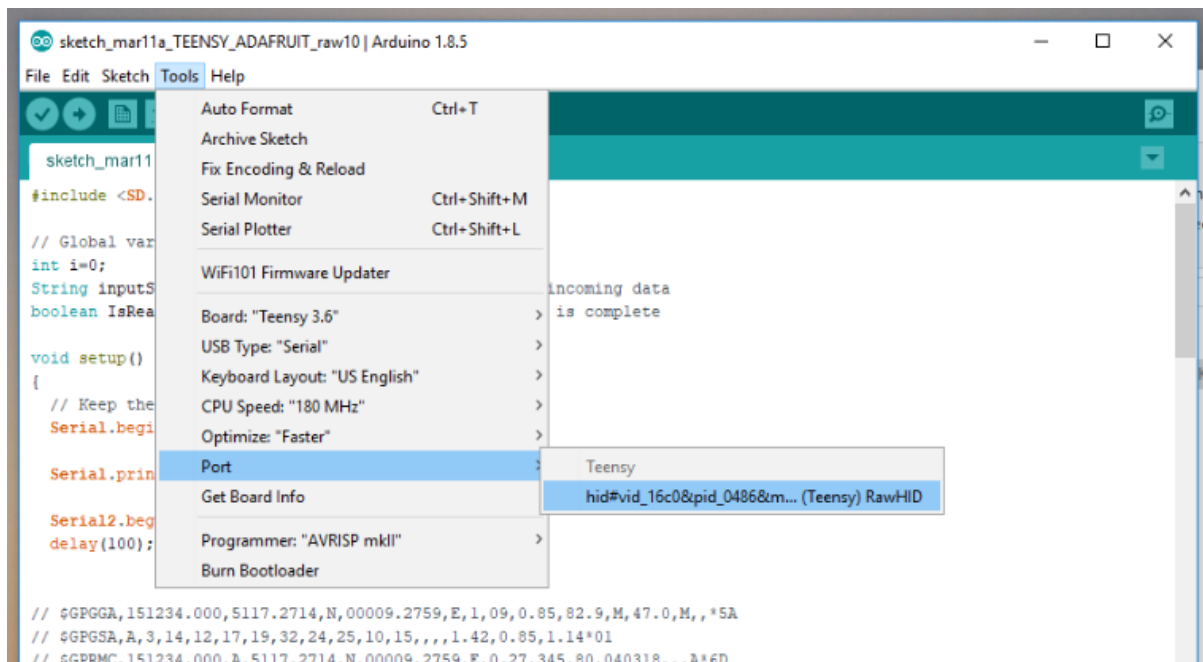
sketch_mar11a_TEENSY_ADAFRUIT_raw10 | Arduino 1.8.5

File Edit Sketch Tools Help

sketch_mar11

#include <SD.

// Global var
int i=0;
String inputS incoming data
boolean IsRea is complete

void setup()
{
// Keep the
Serial.begi

Serial.prin

Serial2.beg
delay(100);

Auto Format Ctrl+T
Archive Sketch
Fix Encoding & Reload
Serial Monitor Ctrl+Shift+M
Serial Plotter Ctrl+Shift+L
WiFi101 Firmware Updater
Board: "Teensy 3.6"
USB Type: "Serial"
Keyboard Layout: "US English"
CPU Speed: "180 MHz"
Optimize: "Faster"
Port
Get Board Info
Programmer: "AVRISP mkII"
Burn Bootloader

Teensy
hid#vid_16c0&pid_0486&m... (Teensy) RawHID

// $GPGGA,151234.000,5117.2714,N,00009.2759,E,1,09,0.85,82.9,M,47.0,M,,*5A
// $GPGSA,A,3,14,12,17,19,32,24,25,10,15,,,,1.42,0.85,1.14*01
// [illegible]